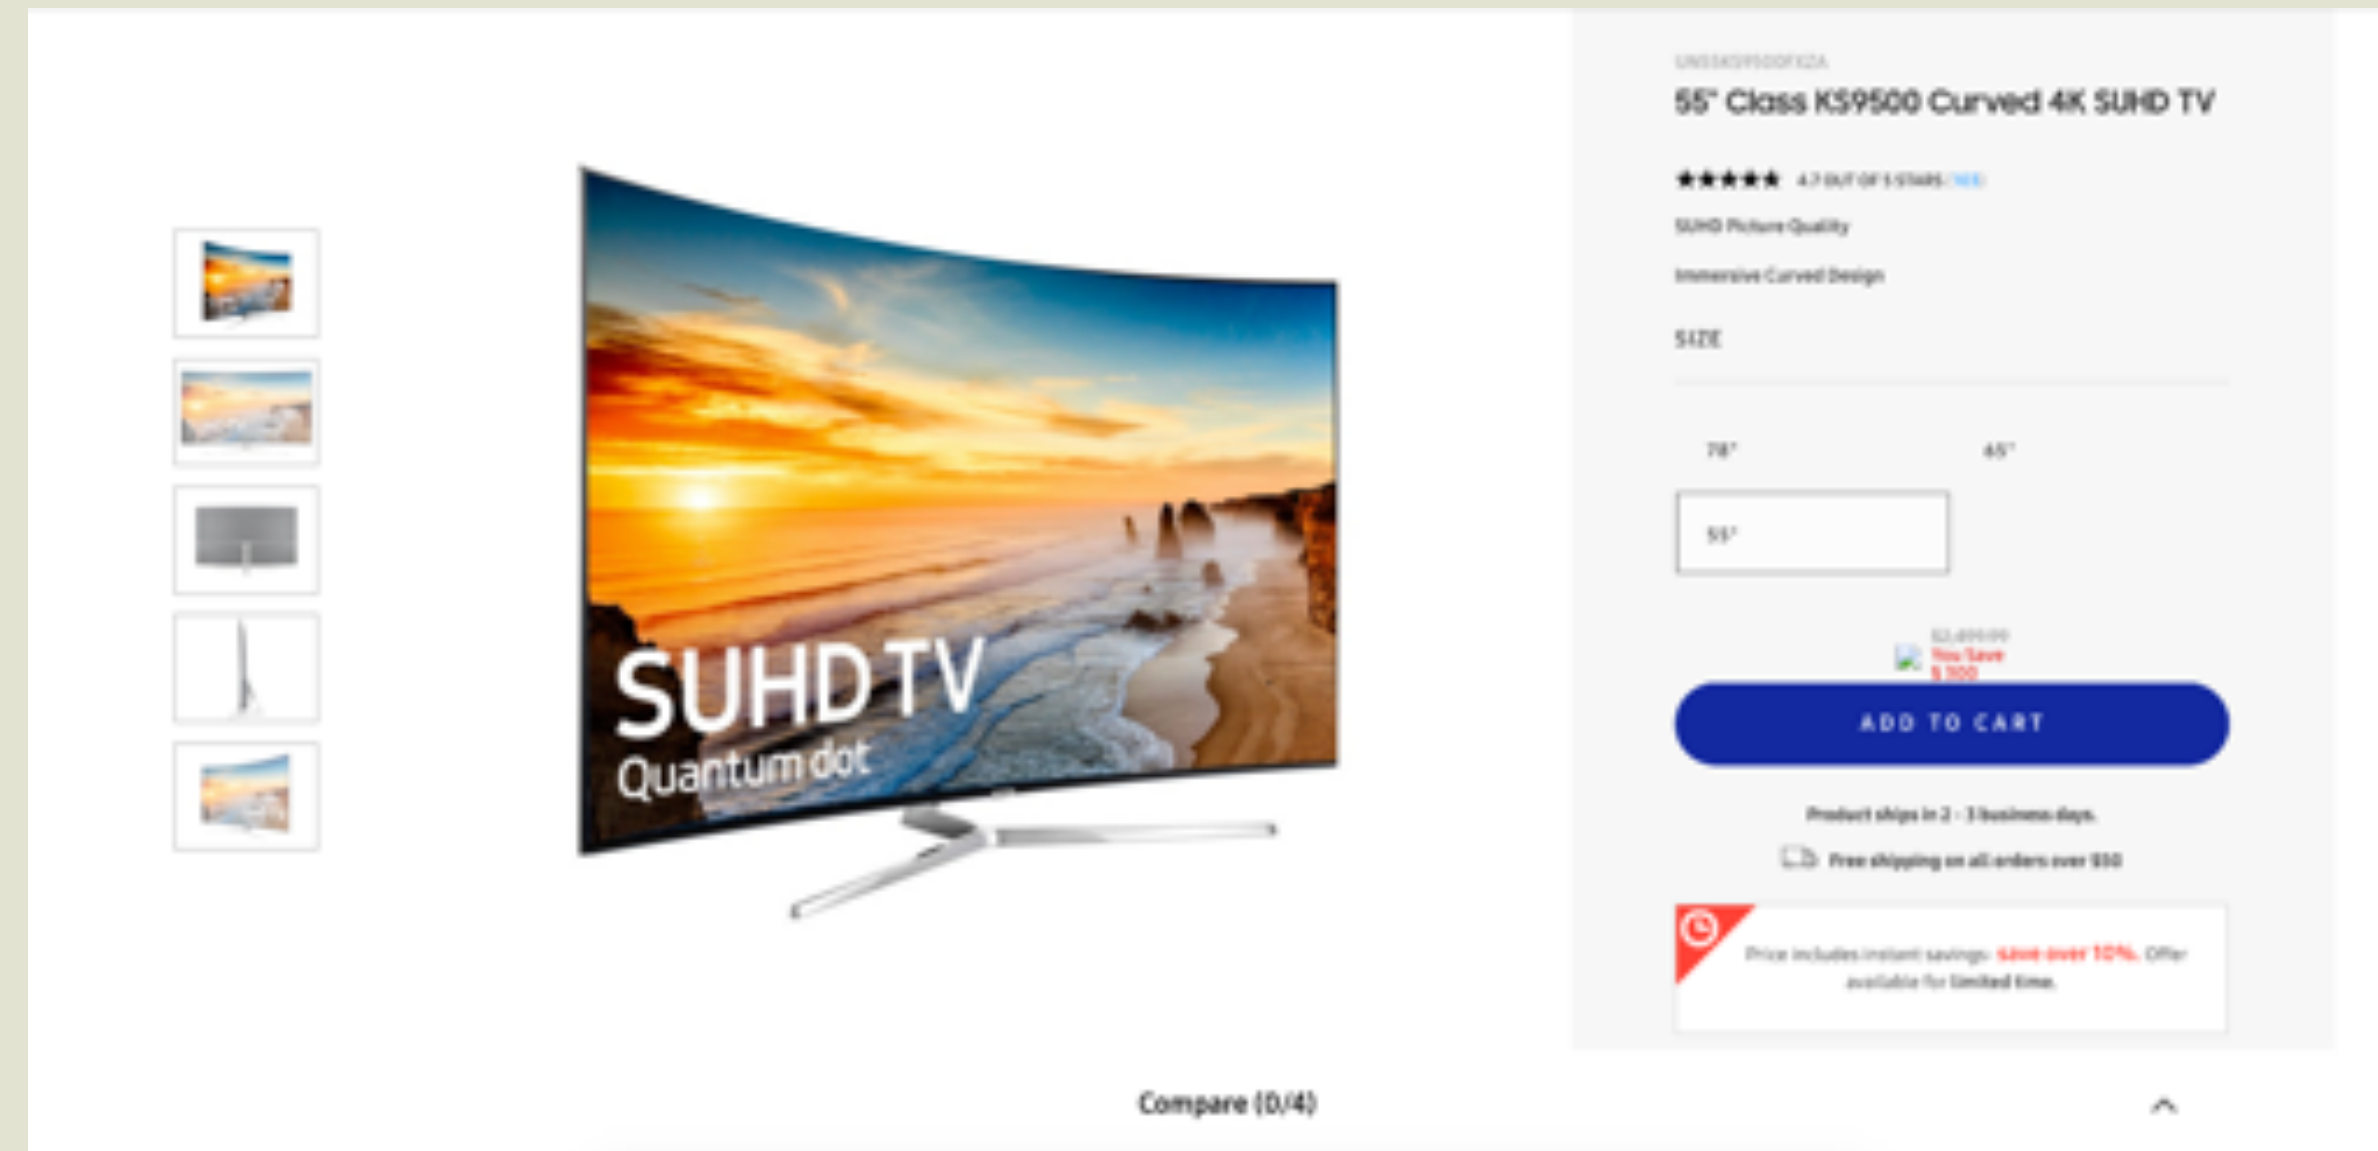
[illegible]

55" Class KS9500 Curved 4K SUHD TV

★★★★★ 4.7 OUT OF 5 STARS ([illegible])

SUHD Picture Quality

Immersive Curved Design

SIZE

78"

65"

55"

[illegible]
You Save
$ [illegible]

ADD TO CART

Product ships in 2 - 3 business days.

Free shipping on all orders over $50

Price includes instant savings: save over 10%. Offer available for limited time.

SUHD TV
Quantum dot

Compare (0/4)